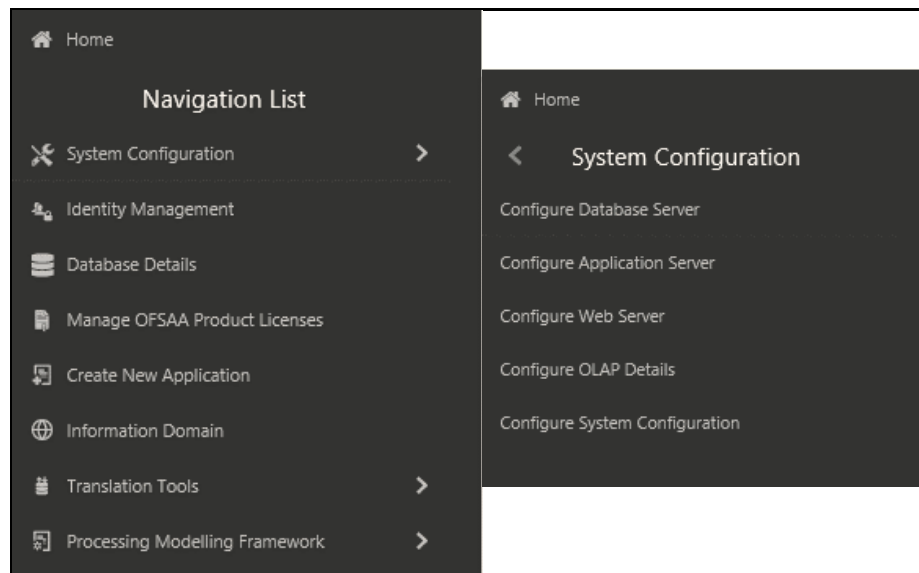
Home

Navigation List

System Configuration

Identity Management

Database Details

Manage OFSAA Product Licenses

Create New Application

Information Domain

Translation Tools

Processing Modelling Framework

Home

System Configuration

Configure Database Server

Configure Application Server

Configure Web Server

Configure OLAP Details

Configure System Configuration